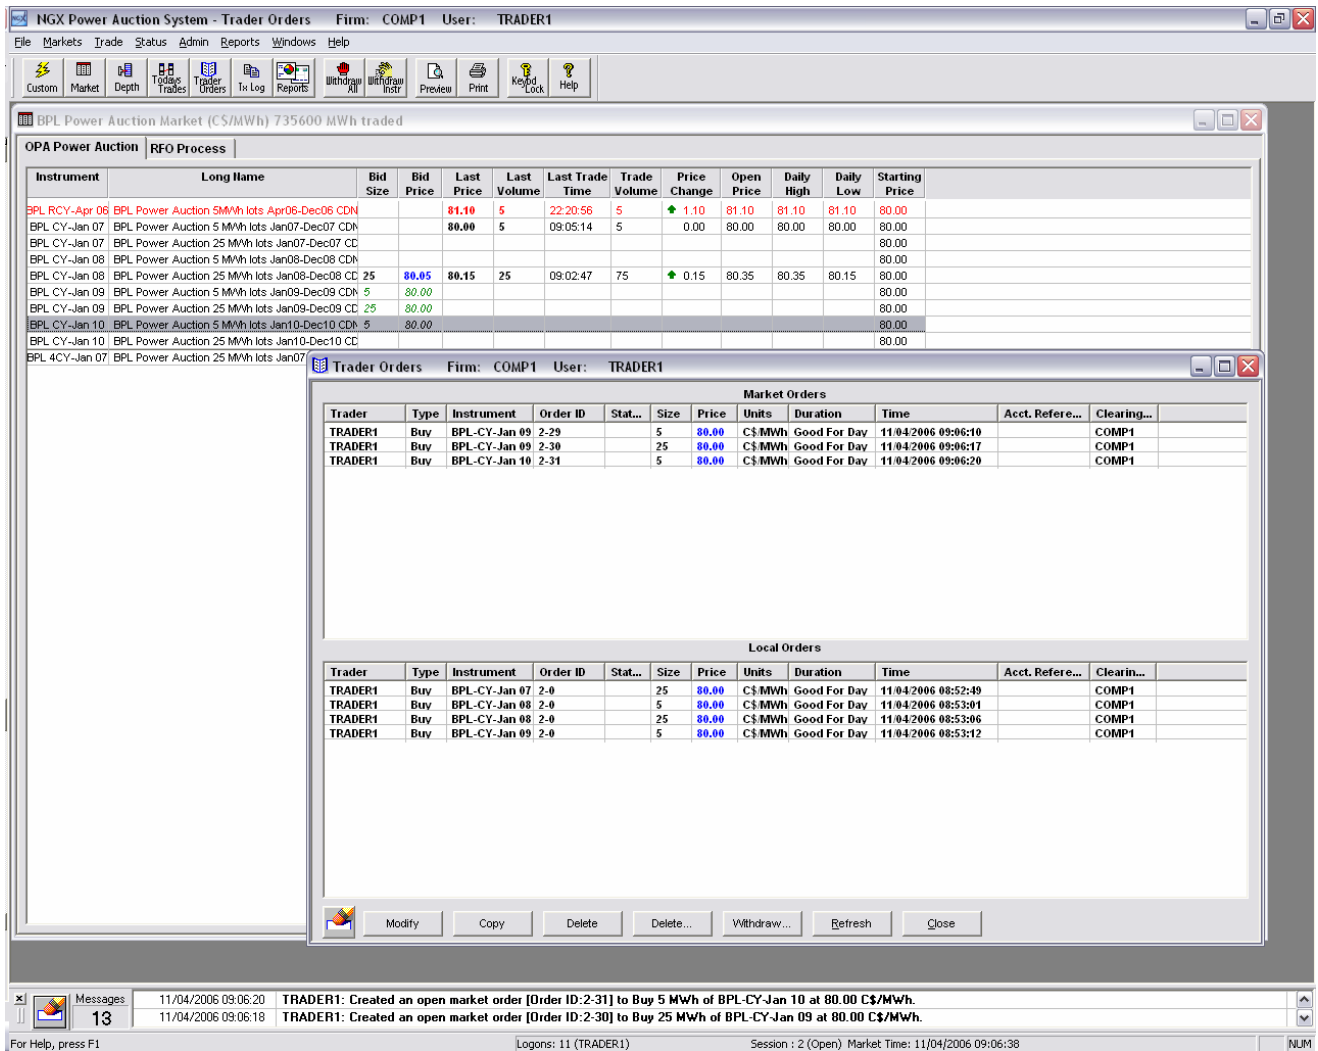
NGX Power Auction System - Trader Orders Firm: COMP1 User: TRADER1

File Markets Trade Status Admin Reports Windows Help

Custom Market Depth Todays Trades Trader Orders Tx Log Reports Withdraw All Withdraw Instr Preview Print Keybd Lock Help

BPL Power Auction Market (C$/MWh) 735600 MWh traded

OPA Power Auction RFO Process

| Instrument | Long Name | Bid Size | Bid Price | Last Price | Last Volume | Last Trade Time | Trade Volume | Price Change | Open Price | Daily High | Daily Low | Starting Price |
|---|---|---|---|---|---|---|---|---|---|---|---|---|
| BPL RCY-Apr 06 | BPL Power Auction 5MWh lots Apr06-Dec06 CDN | | | 81.10 | 5 | 22:20:56 | 5 | 1.10 | 81.10 | 81.10 | 81.10 | 80.00 |
| BPL CY-Jan 07 | BPL Power Auction 5 MWh lots Jan07-Dec07 CDN | | | 80.00 | 5 | 09:05:14 | 5 | 0.00 | 80.00 | 80.00 | 80.00 | 80.00 |
| BPL CY-Jan 07 | BPL Power Auction 25 MWh lots Jan07-Dec07 CD | | | | | | | | | | | 80.00 |
| BPL CY-Jan 08 | BPL Power Auction 5 MWh lots Jan08-Dec08 CDN | | | | | | | | | | | 80.00 |
| BPL CY-Jan 08 | BPL Power Auction 25 MWh lots Jan08-Dec08 CD | 25 | 80.05 | 80.15 | 25 | 09:02:47 | 75 | 0.15 | 80.35 | 80.35 | 80.15 | 80.00 |
| BPL CY-Jan 09 | BPL Power Auction 5 MWh lots Jan09-Dec09 CDN | 5 | 80.00 | | | | | | | | | 80.00 |
| BPL CY-Jan 09 | BPL Power Auction 25 MWh lots Jan09-Dec09 CD | 25 | 80.00 | | | | | | | | | 80.00 |
| BPL CY-Jan 10 | BPL Power Auction 5 MWh lots Jan10-Dec10 CDN | 5 | 80.00 | | | | | | | | | 80.00 |
| BPL CY-Jan 10 | BPL Power Auction 25 MWh lots Jan10-Dec10 CD | | | | | | | | | | | 80.00 |
| BPL 4CY-Jan 07 | BPL Power Auction 25 MWh lots Jan07 | | | | | | | | | | | |

Trader Orders Firm: COMP1 User: TRADER1

Market Orders

| Trader | Type | Instrument | Order ID | Stat... | Size | Price | Units | Duration | Time | Acct. Refere... | Clearing... |
|---|---|---|---|---|---|---|---|---|---|---|---|
| TRADER1 | Buy | BPL-CY-Jan 09 | 2-29 | | 5 | 80.00 | C$/MWh | Good For Day | 11/04/2006 09:06:10 | | COMP1 |
| TRADER1 | Buy | BPL-CY-Jan 09 | 2-30 | | 25 | 80.00 | C$/MWh | Good For Day | 11/04/2006 09:06:17 | | COMP1 |
| TRADER1 | Buy | BPL-CY-Jan 10 | 2-31 | | 5 | 80.00 | C$/MWh | Good For Day | 11/04/2006 09:06:20 | | COMP1 |

Local Orders

| Trader | Type | Instrument | Order ID | Stat... | Size | Price | Units | Duration | Time | Acct. Refere... | Clearin... |
|---|---|---|---|---|---|---|---|---|---|---|---|
| TRADER1 | Buy | BPL-CY-Jan 07 | 2-0 | | 25 | 80.00 | C$/MWh | Good For Day | 11/04/2006 08:52:49 | | COMP1 |
| TRADER1 | Buy | BPL-CY-Jan 08 | 2-0 | | 5 | 80.00 | C$/MWh | Good For Day | 11/04/2006 08:53:01 | | COMP1 |
| TRADER1 | Buy | BPL-CY-Jan 08 | 2-0 | | 25 | 80.00 | C$/MWh | Good For Day | 11/04/2006 08:53:06 | | COMP1 |
| TRADER1 | Buy | BPL-CY-Jan 09 | 2-0 | | 5 | 80.00 | C$/MWh | Good For Day | 11/04/2006 08:53:12 | | COMP1 |

Modify Copy Delete Delete... Withdraw... Refresh Close

Messages 13
11/04/2006 09:06:20 TRADER1: Created an open market order [Order ID:2-31] to Buy 5 MWh of BPL-CY-Jan 10 at 80.00 C$/MWh.
11/04/2006 09:06:18 TRADER1: Created an open market order [Order ID:2-30] to Buy 25 MWh of BPL-CY-Jan 09 at 80.00 C$/MWh.

For Help, press F1 Logons: 11 (TRADER1) Session : 2 (Open) Market Time: 11/04/2006 09:06:38 NUM